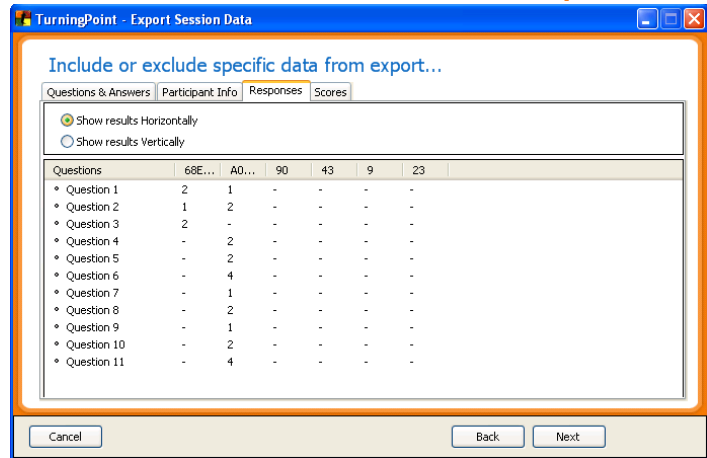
TurningPoint - Export Session Data

Include or exclude specific data from export...

Questions & Answers | Participant Info | Responses | Scores

Show results Horizontally
Show results Vertically

| Questions | 68E... | A0... | 90 | 43 | 9 | 23 |
|---|---|---|---|---|---|---|
| Question 1 | 2 | 1 | - | - | - | - |
| Question 2 | 1 | 2 | - | - | - | - |
| Question 3 | 2 | - | - | - | - | - |
| Question 4 | - | 2 | - | - | - | - |
| Question 5 | - | 2 | - | - | - | - |
| Question 6 | - | 4 | - | - | - | - |
| Question 7 | - | 1 | - | - | - | - |
| Question 8 | - | 2 | - | - | - | - |
| Question 9 | - | 1 | - | - | - | - |
| Question 10 | - | 2 | - | - | - | - |
| Question 11 | - | 4 | - | - | - | - |

Cancel | Back | Next